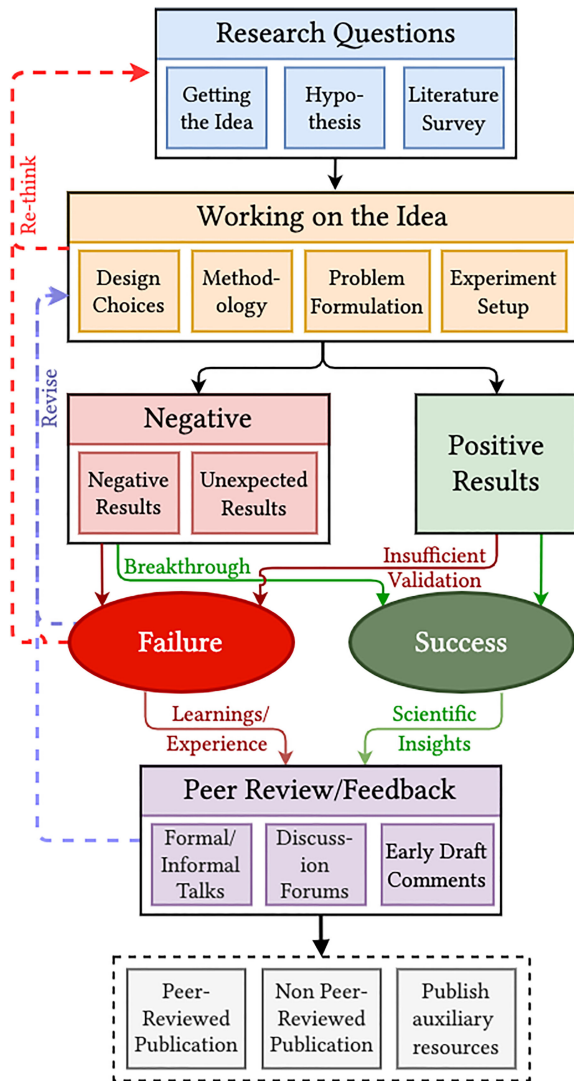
Research Questions

Getting the Idea

Hypothesis

Literature Survey

Re-think

Working on the Idea

Design Choices

Methodology

Problem Formulation

Experiment Setup

Revise

Negative

Negative Results

Unexpected Results

Positive Results

Breakthrough

Insufficient Validation

Failure

Success

Learnings/ Experience

Scientific Insights

Peer Review/Feedback

Formal/ Informal Talks

Discussion Forums

Early Draft Comments

Peer-Reviewed Publication

Non Peer-Reviewed Publication

Publish auxiliary resources